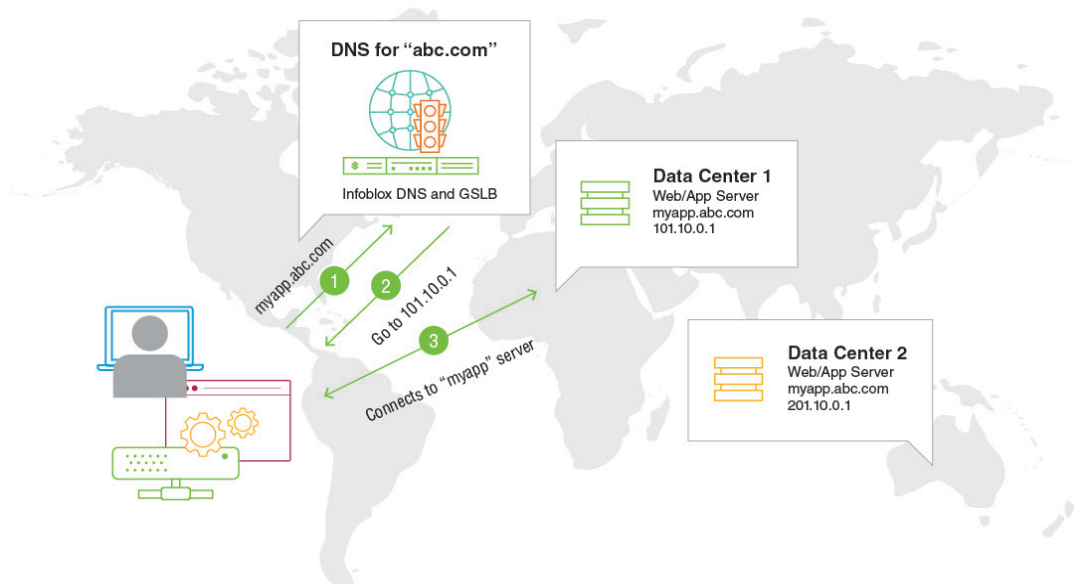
DNS for "abc.com"

Infoblox DNS and GSLB

Data Center 1
Web/App Server
myapp.abc.com
101.10.0.1

myapp.abc.com
1
2
Go to 101.10.0.1
3
Connects to "myapp" server

Data Center 2
Web/App Server
myapp.abc.com
201.10.0.1